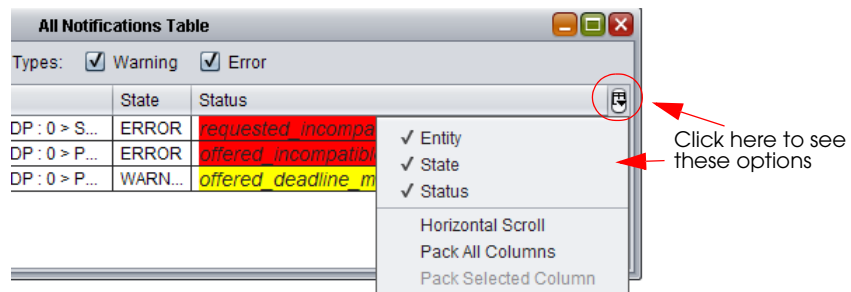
All Notifications Table

Types: ✓ Warning ✓ Error

| | State | Status |
|---|---|---|
| DP : 0 > S... | ERROR | requested_incompa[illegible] |
| DP : 0 > P... | ERROR | offered_incompatibl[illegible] |
| DP : 0 > P... | WARN... | offered_deadline_m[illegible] |

✓ Entity
✓ State
✓ Status
Horizontal Scroll
Pack All Columns
Pack Selected Column

Click here to see these options